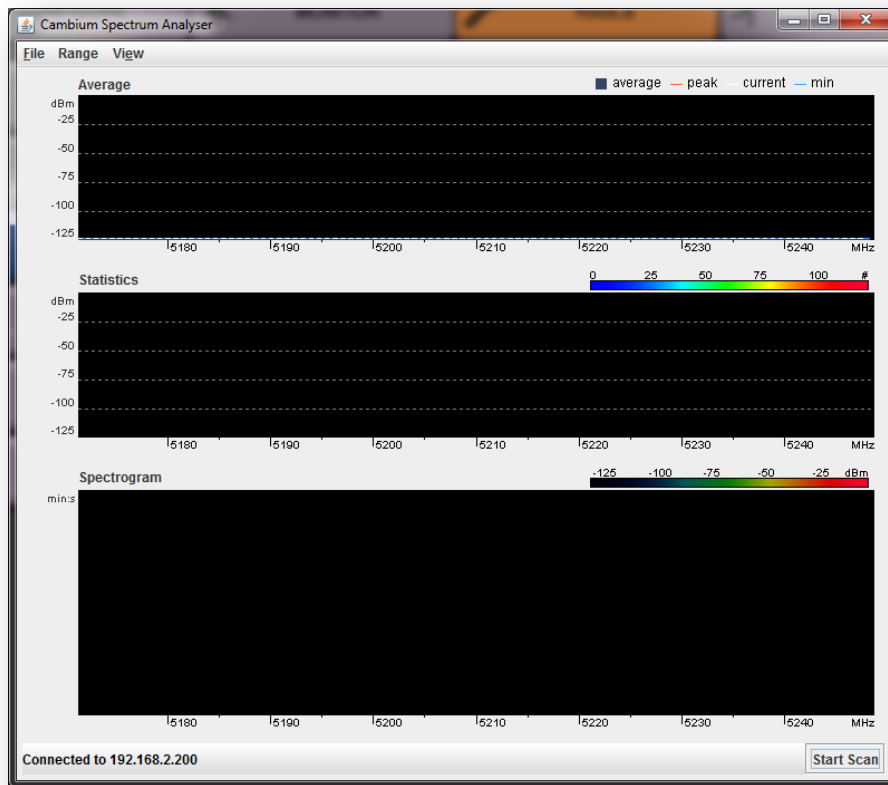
Cambium Spectrum Analyser

File Range View

Average

average — peak — current — min

dBm
-25
-50
-75
-100
-125

5180 5190 5200 5210 5220 5230 5240 MHz

Statistics

0 25 50 75 100 #

dBm
-25
-50
-75
-100
-125

5180 5190 5200 5210 5220 5230 5240 MHz

Spectrogram

-125 -100 -75 -50 -25 dBm

min:s

5180 5190 5200 5210 5220 5230 5240 MHz

Connected to 192.168.2.200

Start Scan